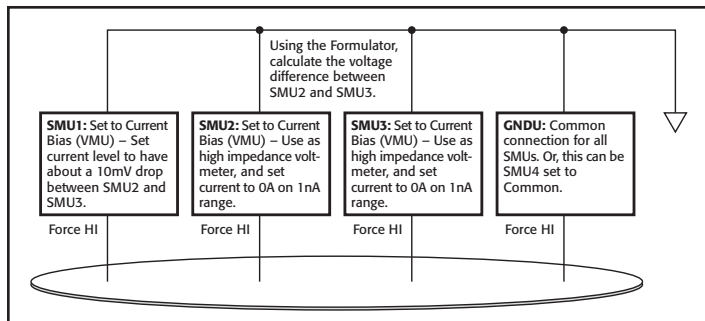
Using the Formulator, calculate the voltage difference between SMU2 and SMU3.

**SMU1:** Set to Current Bias (VMU) – Set current level to have about a 10mV drop between SMU2 and SMU3.

**SMU2:** Set to Current Bias (VMU) – Use as high impedance voltmeter, and set current to 0A on 1nA range.

**SMU3:** Set to Current Bias (VMU) – Use as high impedance voltmeter, and set current to 0A on 1nA range.

**GNDU:** Common connection for all SMUs. Or, this can be SMU4 set to Common.

Force HI

Force HI

Force HI

Force HI